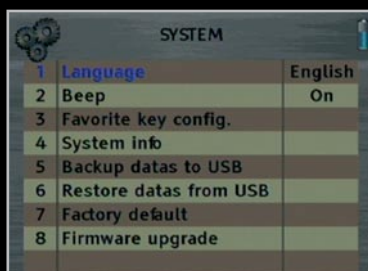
SYSTEM

| | | |
|---|---|---|
| 1 | Language | English |
| 2 | Beep | On |
| 3 | Favorite key config. | |
| 4 | System info | |
| 5 | Backup datas to USB | |
| 6 | Restore datas from USB | |
| 7 | Factory default | |
| 8 | Firmware upgrade | |